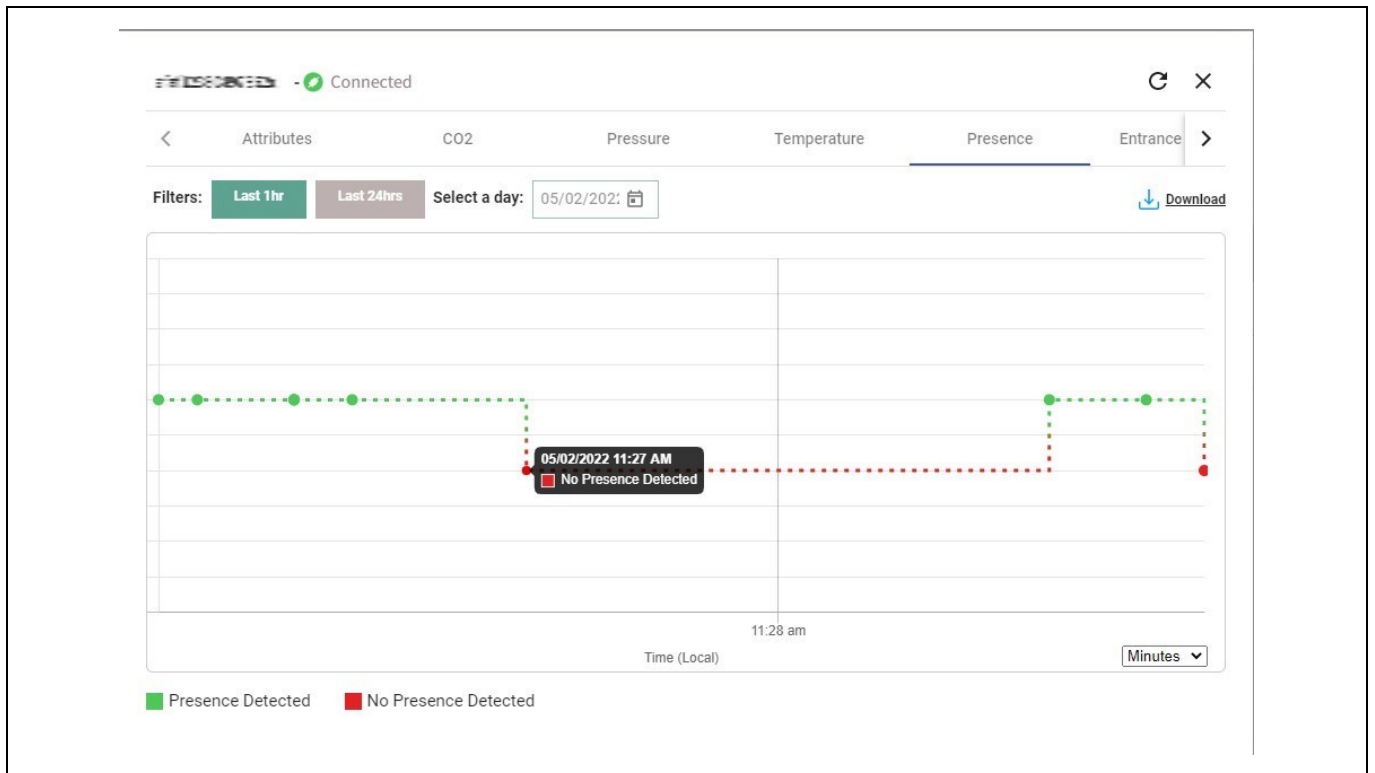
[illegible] - Connected

C ✕

< Attributes CO2 Pressure Temperature Presence Entrance >

Filters: Last 1hr Last 24hrs Select a day: 05/02/202

Download

05/02/2022 11:27 AM
No Presence Detected

11:28 am

Time (Local)

Minutes

Presence Detected No Presence Detected